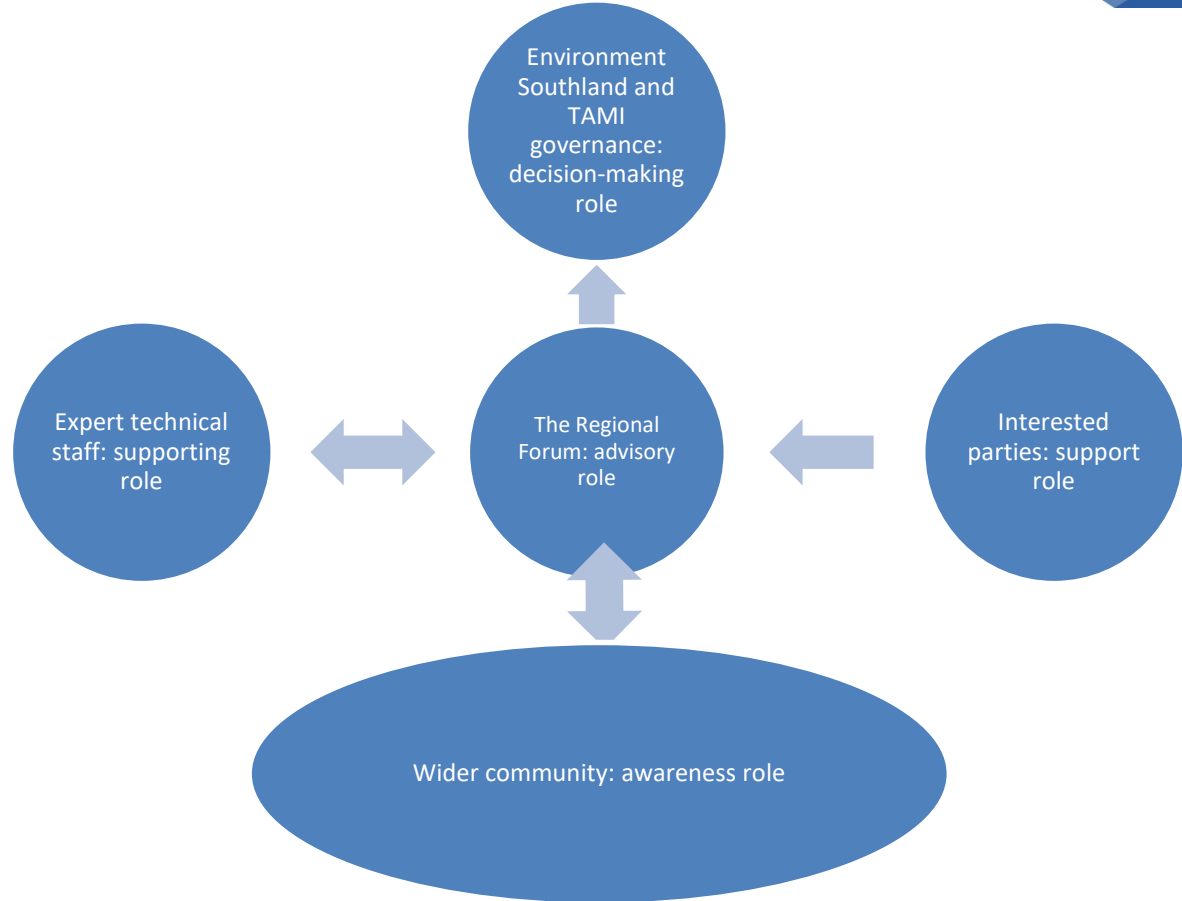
Environment Southland and TAMI governance: decision-making role

Expert technical staff: supporting role

The Regional Forum: advisory role

Interested parties: support role

Wider community: awareness role